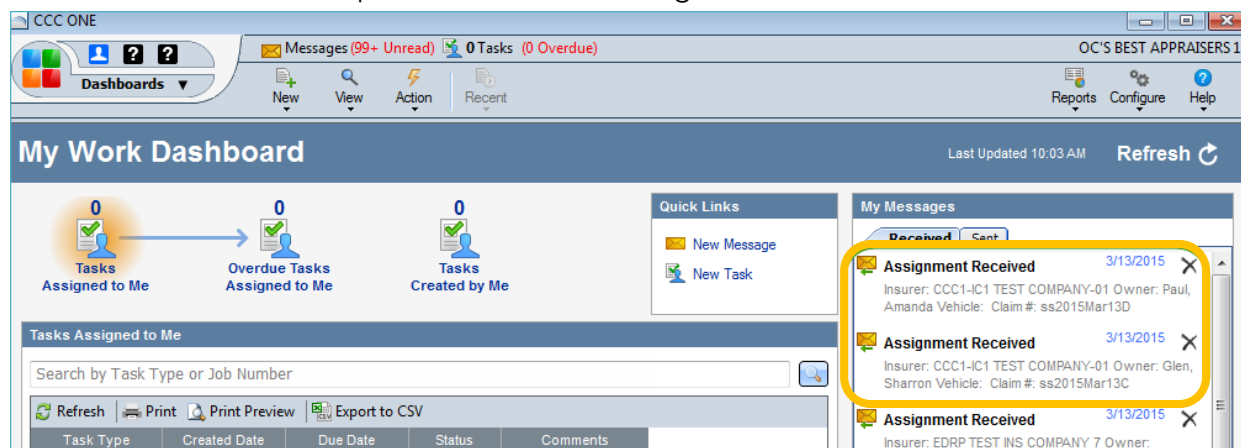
CCC ONE

Dashboards ▼

Messages (99+ Unread) 0 Tasks (0 Overdue)

OC'S BEST APPRAISERS 1

New View Action Recent

Reports Configure Help

My Work Dashboard

Last Updated 10:03 AM

Refresh

0
Tasks
Assigned to Me

0
Overdue Tasks
Assigned to Me

0
Tasks
Created by Me

Quick Links

New Message

New Task

My Messages

Received Sent

Assignment Received 3/13/2015
Insurer: CCC1-IC1 TEST COMPANY-01 Owner: Paul, Amanda Vehicle: Claim #: ss2015Mar13D

Assignment Received 3/13/2015
Insurer: CCC1-IC1 TEST COMPANY-01 Owner: Glen, Sharron Vehicle: Claim #: ss2015Mar13C

Assignment Received 3/13/2015
Insurer: EDRP TEST INS COMPANY 7 Owner:

Tasks Assigned to Me

Search by Task Type or Job Number

Refresh Print Print Preview Export to CSV

| Task Type | Created Date | Due Date | Status | Comments |
|---|---|---|---|---|